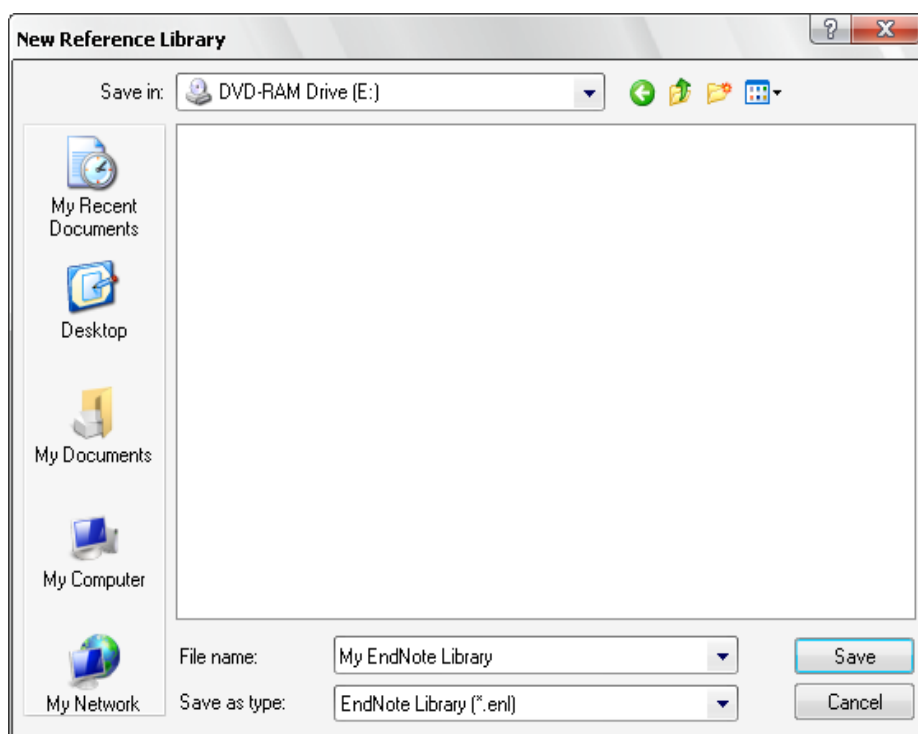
New Reference Library

?
X

Save in: DVD-RAM Drive (E:)

My Recent Documents

Desktop

My Documents

My Computer

My Network

File name: My EndNote Library

Save as type: EndNote Library (*.enl)

Save

Cancel